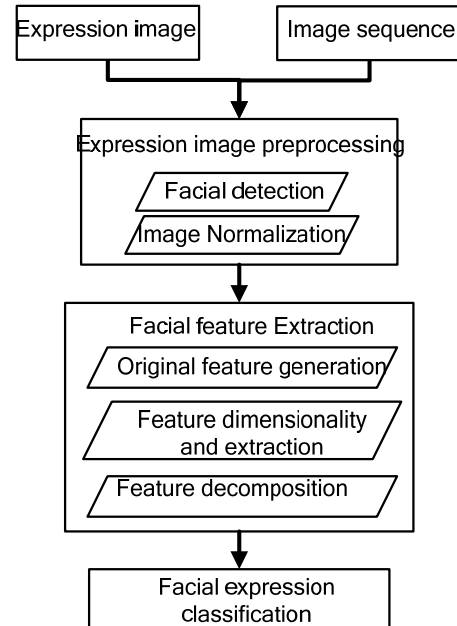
Expression image

Image sequence

Expression image preprocessing

Facial detection

Image Normalization

Facial feature Extraction

Original feature generation

Feature dimensionality and extraction

Feature decomposition

Facial expression classification